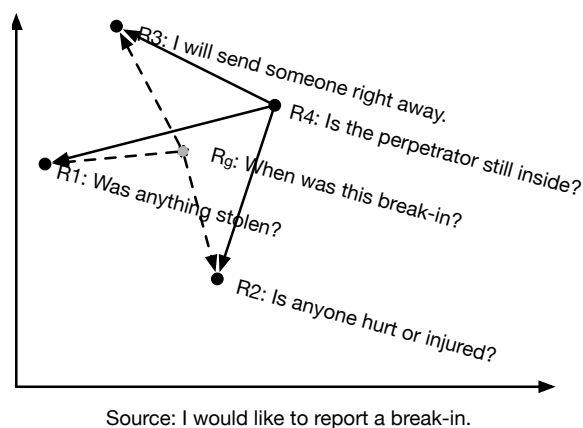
R3: I will send someone right away.

R4: Is the perpetrator still inside?

$R_g$: When was this break-in?

R1: Was anything stolen?

R2: Is anyone hurt or injured?

Source: I would like to report a break-in.